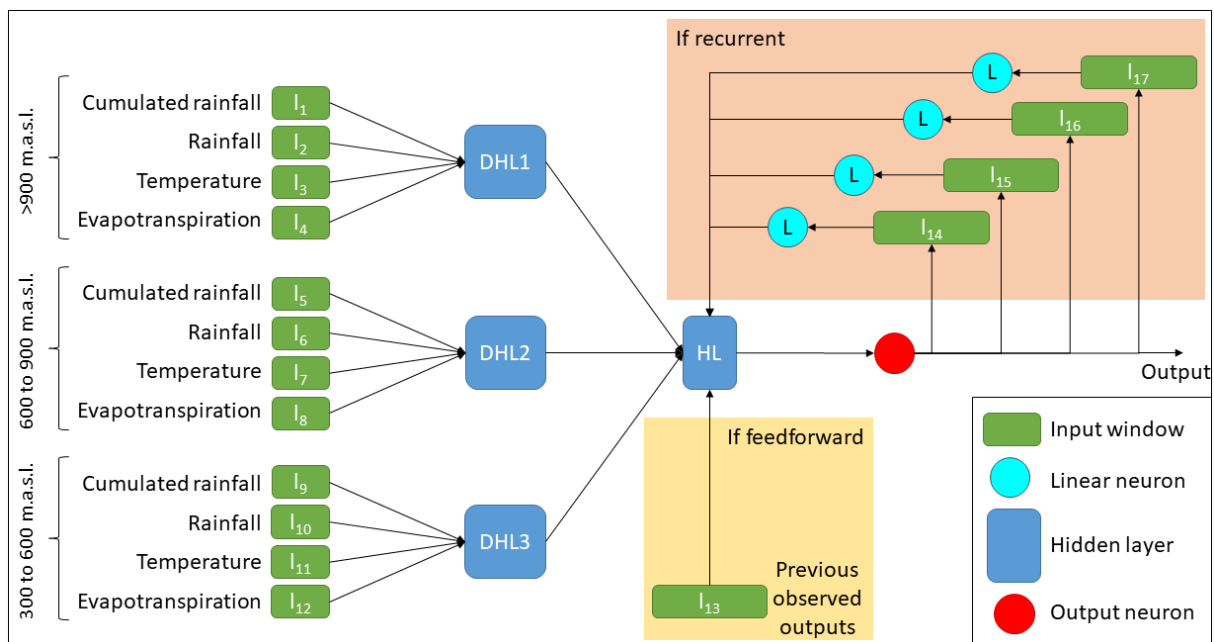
If recurrent

L
L
L
L

$I_{17}$
$I_{16}$
$I_{15}$
$I_{14}$

>900 m.a.s.l.
Cumulated rainfall $I_1$
Rainfall $I_2$
Temperature $I_3$
Evapotranspiration $I_4$

DHL1

600 to 900 m.a.s.l.
Cumulated rainfall $I_5$
Rainfall $I_6$
Temperature $I_7$
Evapotranspiration $I_8$

DHL2

HL

Output

300 to 600 m.a.s.l.
Cumulated rainfall $I_9$
Rainfall $I_{10}$
Temperature $I_{11}$
Evapotranspiration $I_{12}$

DHL3

If feedforward

$I_{13}$
Previous observed outputs

Input window
Linear neuron
Hidden layer
Output neuron